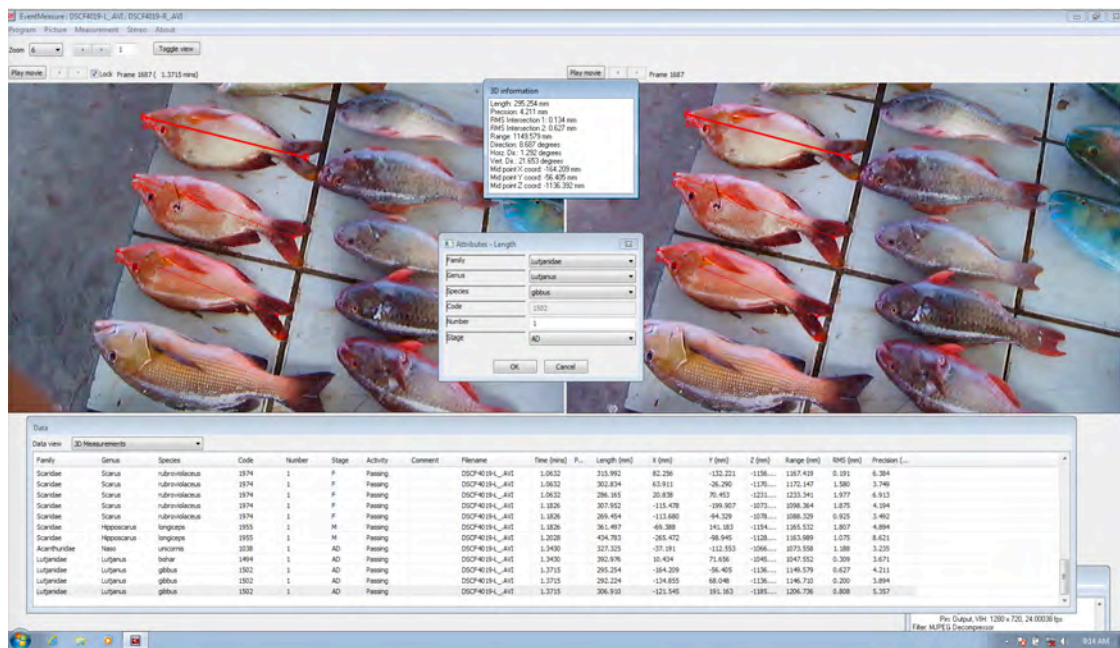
EventMeasure : DSCF4019-L_AVI, DSCF4019-R_AVI

Program Picture Measurement Stereo About

Zoom 6 1 Toggle view

Play movie Lock Frame 1687 ( 1.3715 mins)

Play movie Frame 1687

3D information

Length: 295.254 mm
Precision: 4.211 mm
RMS Intersection 1: 0.134 mm
RMS Intersection 2: 0.627 mm
Range: 1149.579 mm
Direction: 8.687 degrees
Horz. Dir.: 1.292 degrees
Vert. Dir.: 21.653 degrees
Mid point X coord: -164.209 mm
Mid point Y coord: -56.405 mm
Mid point Z coord: -1136.392 mm

Attributes - Length

| | |
|---|---|
| Family | Lutjanidae |
| Genus | Lutjanus |
| Species | gibbus |
| Code | 1502 |
| Number | 1 |
| Stage | AD |

OK Cancel

Data

Data view 3D Measurements

| Family | Genus | Species | Code | Number | Stage | Activity | Comment | Filename | Time (mins) | P... | Length (mm) | X (mm) | Y (mm) | Z (mm) | Range (mm) | RMS (mm) | Precision (... |
|---|---|---|---|---|---|---|---|---|---|---|---|---|---|---|---|---|---|
| Scaridae | Scarus | rubroviolaceus | 1974 | 1 | F | Passing | | DSCF4019-L_AVI | 1.0632 | | 315.992 | 82.256 | -132.221 | -1156.... | 1167.419 | 0.191 | 6.384 |
| Scaridae | Scarus | rubroviolaceus | 1974 | 1 | F | Passing | | DSCF4019-L_AVI | 1.0632 | | 302.834 | 63.911 | -26.290 | -1170.... | 1172.147 | 1.580 | 3.749 |
| Scaridae | Scarus | rubroviolaceus | 1974 | 1 | F | Passing | | DSCF4019-L_AVI | 1.0632 | | 286.165 | 20.838 | 70.453 | -1231.... | 1233.341 | 1.977 | 6.913 |
| Scaridae | Scarus | rubroviolaceus | 1974 | 1 | F | Passing | | DSCF4019-L_AVI | 1.1826 | | 307.952 | -115.478 | -199.907 | -1073.... | 1098.364 | 1.875 | 4.194 |
| Scaridae | Scarus | rubroviolaceus | 1974 | 1 | F | Passing | | DSCF4019-L_AVI | 1.1826 | | 269.454 | -113.680 | -84.329 | -1078.... | 1088.329 | 0.925 | 3.492 |
| Scaridae | Hipposcarus | longiceps | 1955 | 1 | M | Passing | | DSCF4019-L_AVI | 1.1826 | | 361.497 | -69.388 | 141.183 | -1154.... | 1165.532 | 1.807 | 4.894 |
| Scaridae | Hipposcarus | longiceps | 1955 | 1 | M | Passing | | DSCF4019-L_AVI | 1.2028 | | 434.783 | -265.472 | -98.945 | -1128.... | 1163.989 | 1.075 | 8.621 |
| Acanthuridae | Naso | unicornis | 1038 | 1 | AD | Passing | | DSCF4019-L_AVI | 1.3430 | | 327.325 | -37.191 | -112.553 | -1066.... | 1073.558 | 1.188 | 3.235 |
| Lutjanidae | Lutjanus | bohar | 1494 | 1 | AD | Passing | | DSCF4019-L_AVI | 1.3430 | | 392.976 | 10.434 | 71.656 | -1045.... | 1047.552 | 0.309 | 3.671 |
| Lutjanidae | Lutjanus | gibbus | 1502 | 1 | AD | Passing | | DSCF4019-L_AVI | 1.3715 | | 295.254 | -164.209 | -56.405 | -1136.... | 1149.579 | 0.627 | 4.211 |
| Lutjanidae | Lutjanus | gibbus | 1502 | 1 | AD | Passing | | DSCF4019-L_AVI | 1.3715 | | 292.224 | -134.855 | 68.048 | -1136.... | 1146.710 | 0.200 | 3.894 |
| Lutjanidae | Lutjanus | gibbus | 1502 | 1 | AD | Passing | | DSCF4019-L_AVI | 1.3715 | | 306.910 | -121.545 | 191.163 | -1185.... | 1206.736 | 0.808 | 5.357 |

Pin Output, VIH: 1280 x 720, 24.00038 fps
Filter: MJPEG Decompressor

9:14 AM